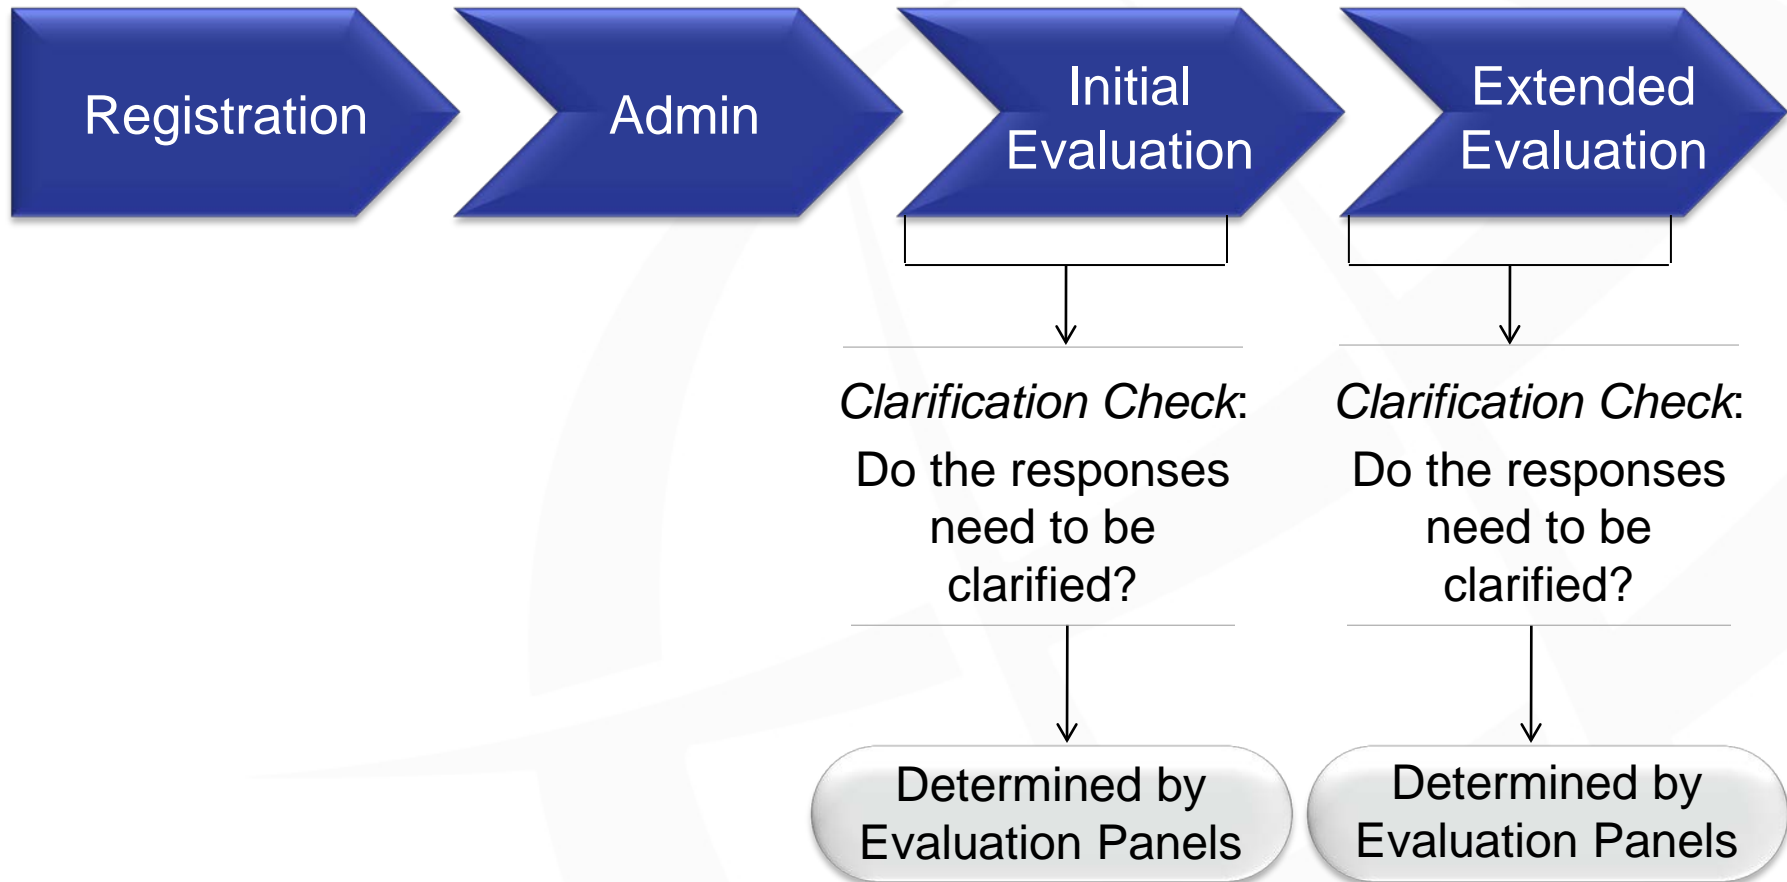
Registration

Admin

Initial Evaluation

Extended Evaluation

*Clarification Check*:
Do the responses need to be clarified?

*Clarification Check*:
Do the responses need to be clarified?

Determined by Evaluation Panels

Determined by Evaluation Panels